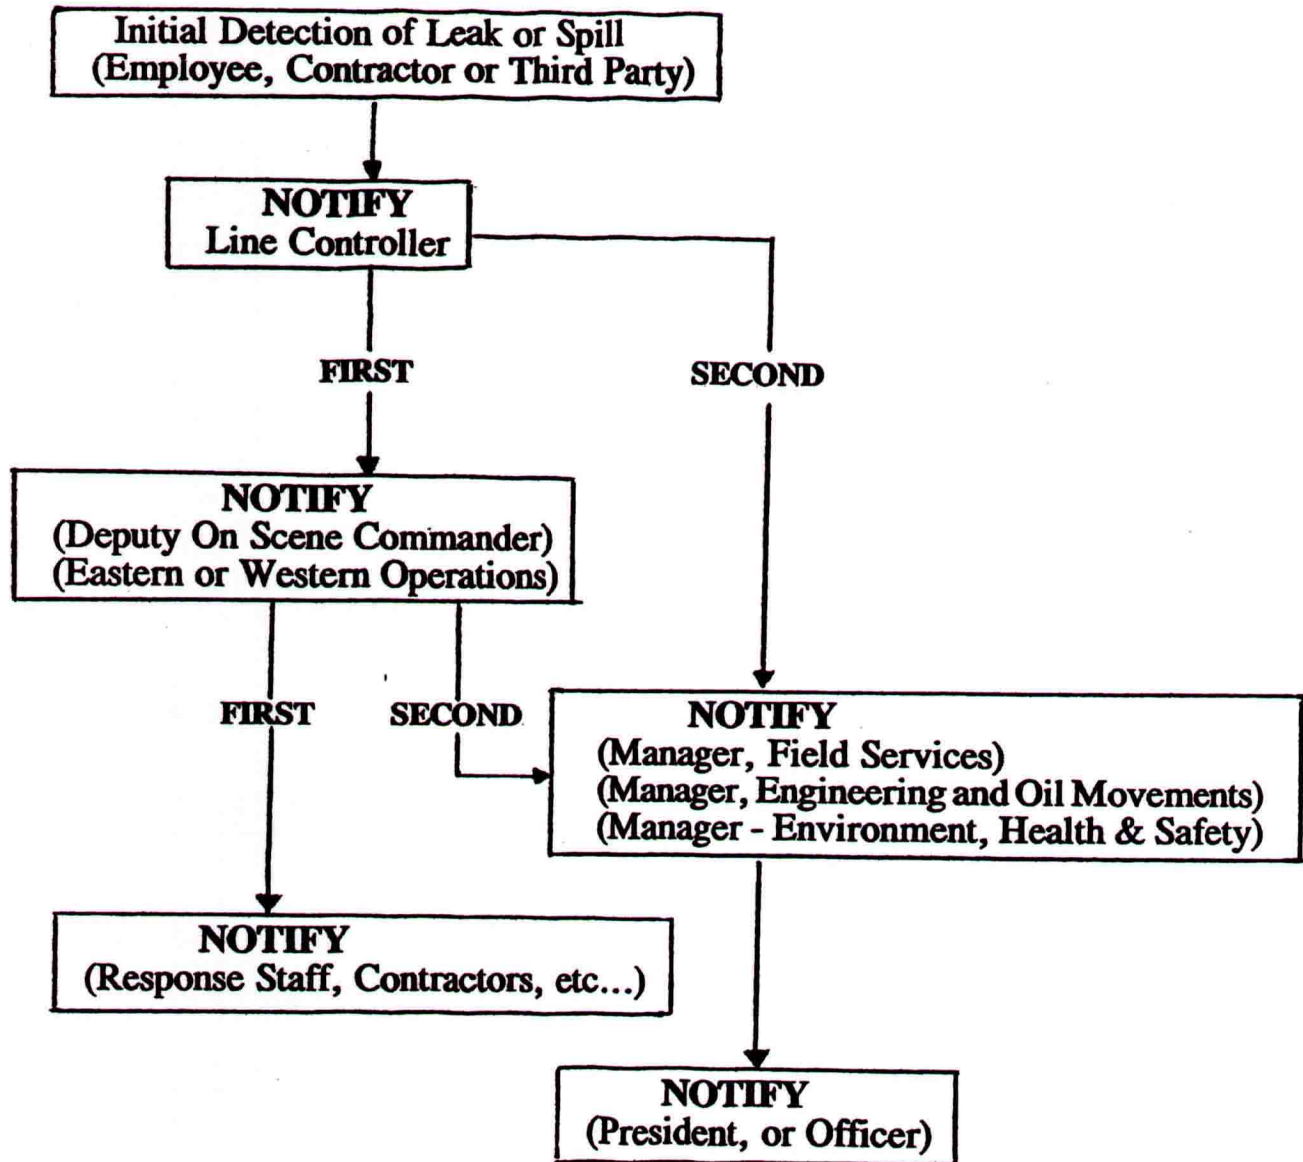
Initial Detection of Leak or Spill
(Employee, Contractor or Third Party)

NOTIFY
Line Controller

FIRST

SECOND

NOTIFY
(Deputy On Scene Commander)
(Eastern or Western Operations)

FIRST

SECOND

NOTIFY
(Manager, Field Services)
(Manager, Engineering and Oil Movements)
(Manager - Environment, Health & Safety)

NOTIFY
(Response Staff, Contractors, etc...)

NOTIFY
(President, or Officer)